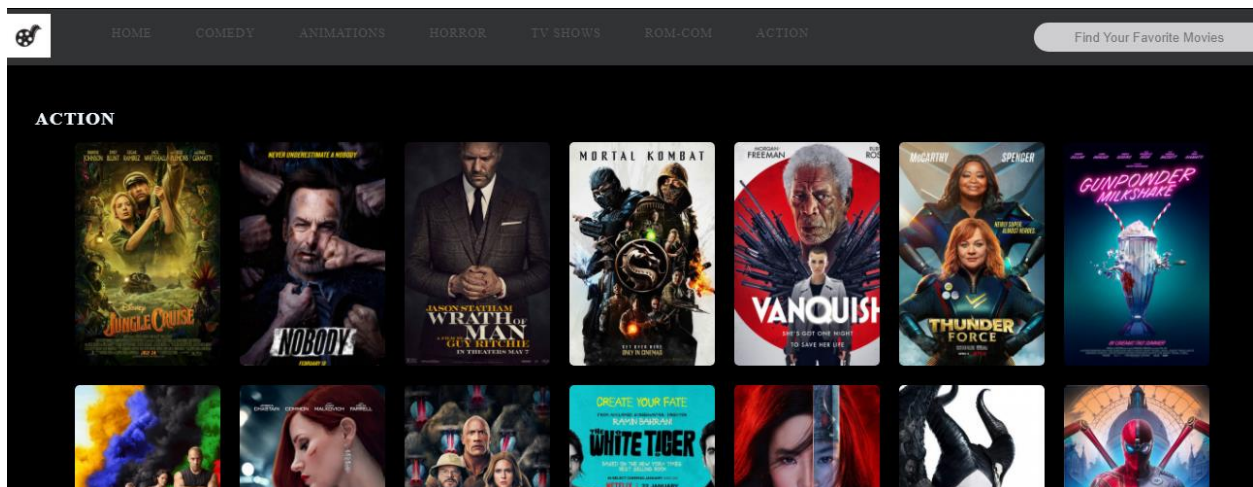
HOME COMEDY ANIMATIONS HORROR TV SHOWS ROM-COM ACTION

Find Your Favorite Movies

ACTION

JUNGLE CRUISE

NEVER UNDERESTIMATE A NOBODY

NOBODY

JASON STATHAM
WRATH OF MAN
A FILM BY GUY RITCHIE
IN THEATERS MAY 7

MORTAL KOMBAT

MORGAN FREEMAN

VANQUISH

SHE'S GOT ONE NIGHT TO SAVE HER LIFE

McCARTHY SPENCER

THUNDER FORCE

GUNPOWDER MILKSHAKE

CREATE YOUR FATE

THE WHITE TIGER

NETFLIX